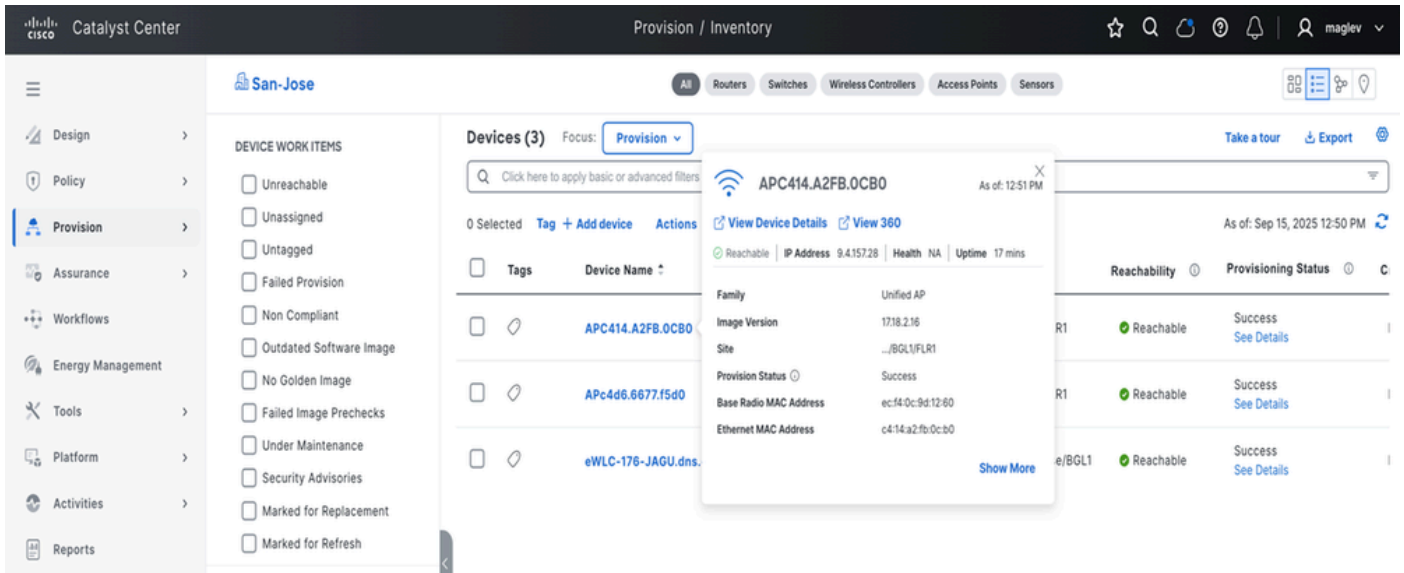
cisco Catalyst Center

Provision / Inventory

maglev

Design
Policy
Provision
Assurance
Workflows
Energy Management
Tools
Platform
Activities
Reports

San-Jose

All Routers Switches Wireless Controllers Access Points Sensors

DEVICE WORK ITEMS
Unreachable
Unassigned
Untagged
Failed Provision
Non Compliant
Outdated Software Image
No Golden Image
Failed Image Prechecks
Under Maintenance
Security Advisories
Marked for Replacement
Marked for Refresh

Devices (3) Focus: Provision

Take a tour Export

Click here to apply basic or advanced filters

0 Selected Tag + Add device Actions

As of: Sep 15, 2025 12:50 PM

| Tags | Device Name | | Reachability | Provisioning Status |
|---|---|---|---|---|
| | APC414.A2FB.0CB0 | R1 | Reachable | Success See Details |
| | APc4d6.6677.f5d0 | R1 | Reachable | Success See Details |
| | eWLC-176-JAGU.dns. | e/BGL1 | Reachable | Success See Details |

APC414.A2FB.0CB0
As of: 12:51 PM
View Device Details View 360
Reachable | IP Address 9.4.157.28 | Health NA | Uptime 17 mins

| | |
|---|---|
| Family | Unified AP |
| Image Version | 17.18.2.16 |
| Site | .../BGL1/FLR1 |
| Provision Status | Success |
| Base Radio MAC Address | ec:f4:0c:9d:12:60 |
| Ethernet MAC Address | c4:14:a2:fb:0c:b0 |

Show More